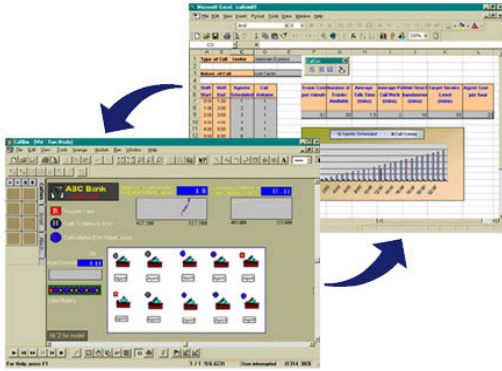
Microsoft Excel - callsim01

File Edit View Insert Format Tools Data Window Help

Type of Call Center

Nature of Call

ABC Bank

CallSim - [Sim - Run Mode]

File Edit View Tools Arrange Mode Run Window Help

For Help, press F1

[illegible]